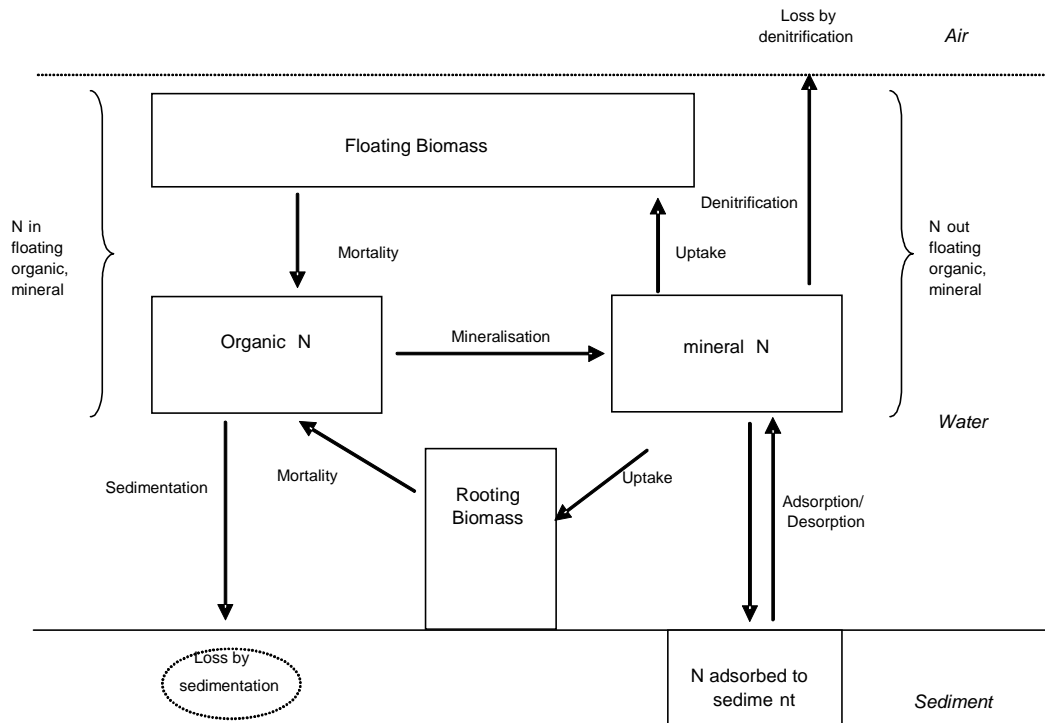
Loss by denitrification

Air

Floating Biomass

N in floating organic, mineral

Mortality

Denitrification

Uptake

N out floating organic, mineral

Organic N

Mineralisation

mineral N

Water

Sedimentation

Mortality

Rooting Biomass

Uptake

Adsorption/ Desorption

Loss by sedimentation

N adsorbed to sedime nt

Sediment